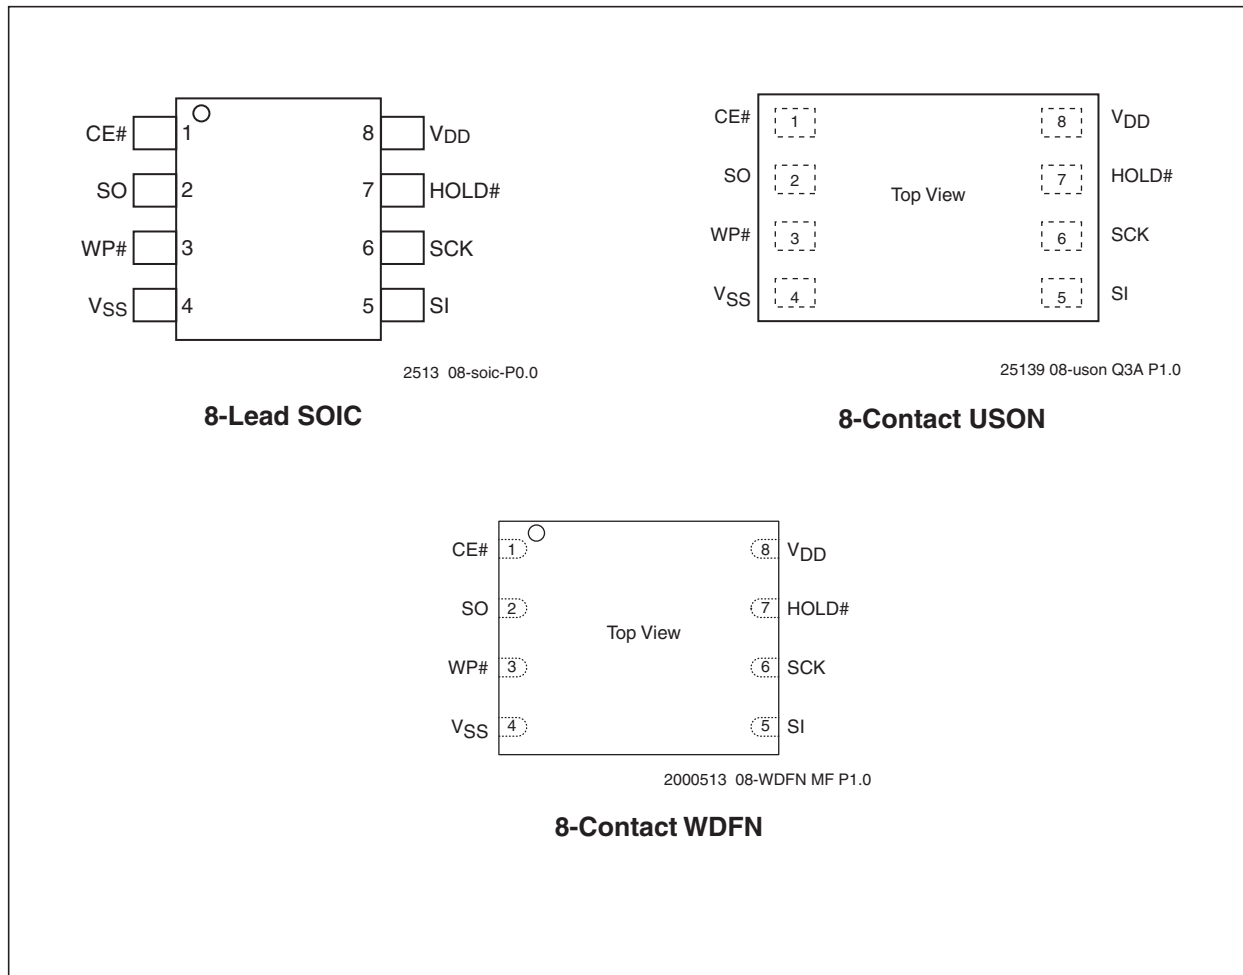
CE# 1
SO 2
WP# 3
$V_{SS}$ 4
8 $V_{DD}$
7 HOLD#
6 SCK
5 SI

2513 08-soic-P0.0

8-Lead SOIC

CE# 1
SO 2
WP# 3
$V_{SS}$ 4
Top View
8 $V_{DD}$
7 HOLD#
6 SCK
5 SI

25139 08-uson Q3A P1.0

8-Contact USON

CE# 1
SO 2
WP# 3
$V_{SS}$ 4
Top View
8 $V_{DD}$
7 HOLD#
6 SCK
5 SI

2000513 08-WDFN MF P1.0

8-Contact WDFN